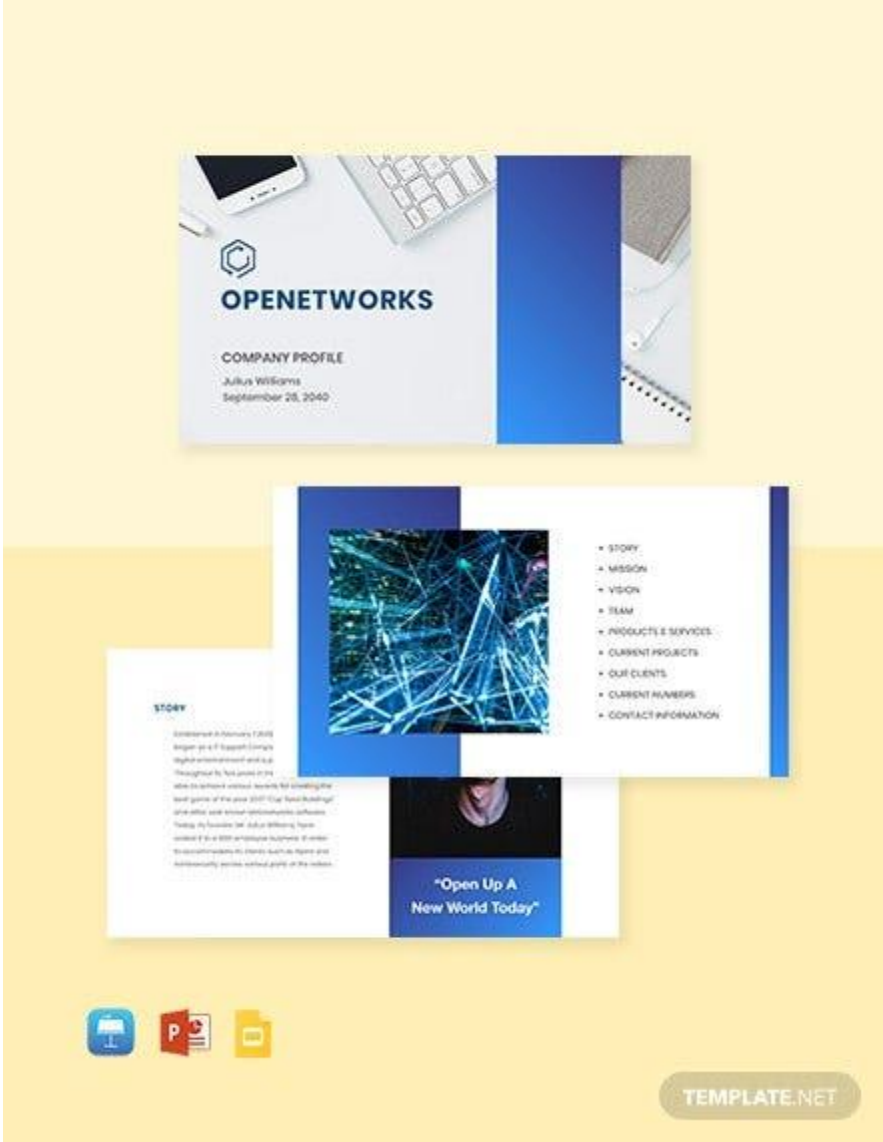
OPENETWORKS

COMPANY PROFILE

Julius Williams

September 28, 2040

• STORY
• MISSION
• VISION
• TEAM
• PRODUCTS & SERVICES
• CURRENT PROJECTS
• OUR CLIENTS
• CURRENT NUMBERS
• CONTACT INFORMATION

STORY

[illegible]

"Open Up A New World Today"

TEMPLATE.NET